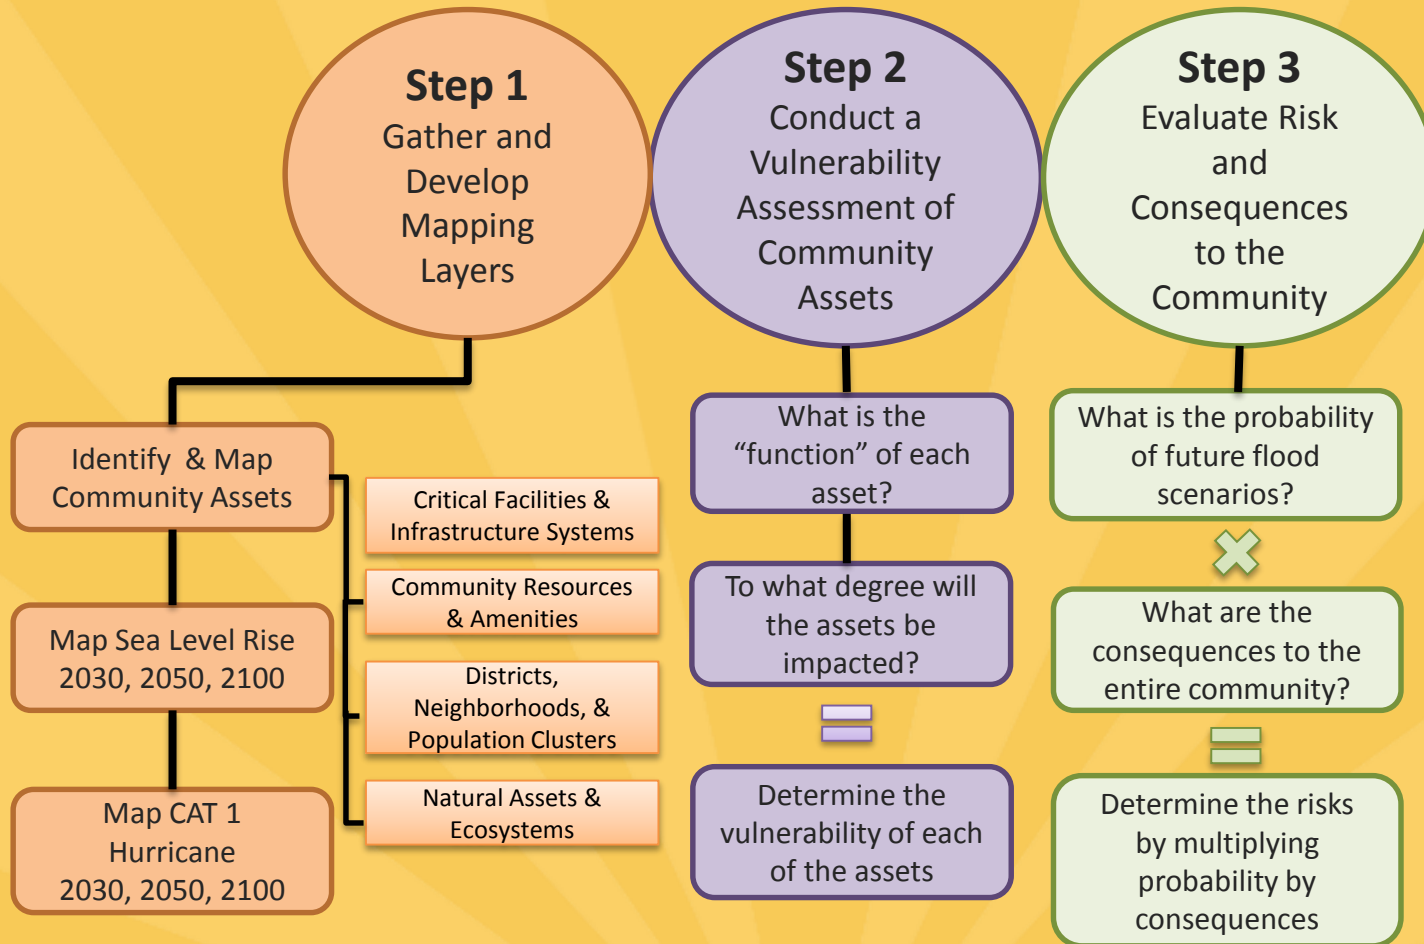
Step 1
Gather and Develop Mapping Layers

Identify & Map Community Assets

Critical Facilities & Infrastructure Systems

Community Resources & Amenities

Districts, Neighborhoods, & Population Clusters

Natural Assets & Ecosystems

Map Sea Level Rise 2030, 2050, 2100

Map CAT 1 Hurricane 2030, 2050, 2100

Step 2
Conduct a Vulnerability Assessment of Community Assets

What is the "function" of each asset?

To what degree will the assets be impacted?

Determine the vulnerability of each of the assets

Step 3
Evaluate Risk and Consequences to the Community

What is the probability of future flood scenarios?

What are the consequences to the entire community?

Determine the risks by multiplying probability by consequences